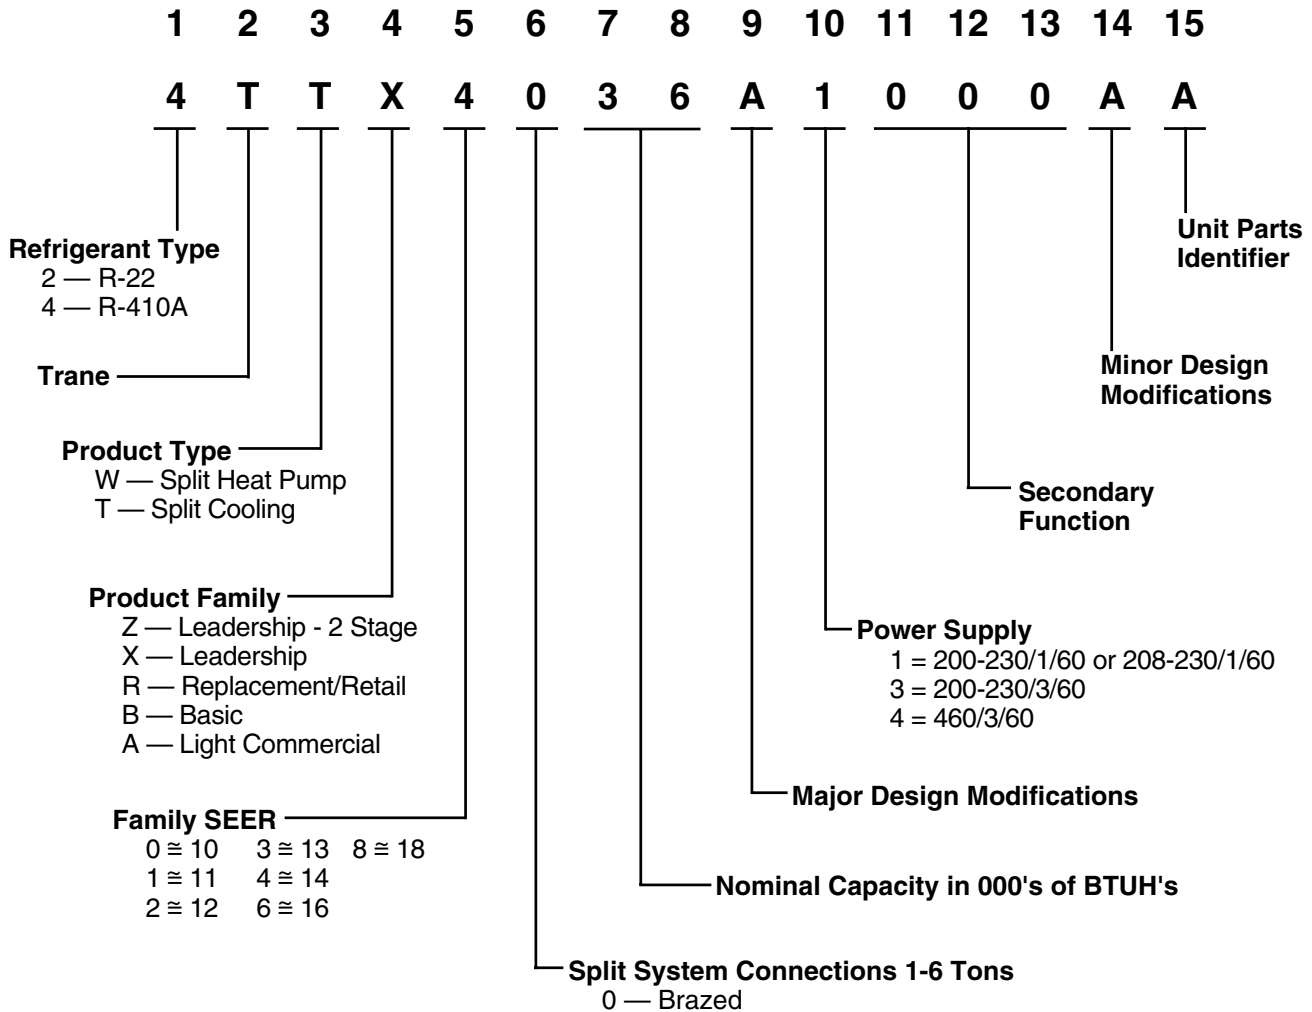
1 2 3 4 5 6 7 8 9 10 11 12 13 14 15

4 T T X 4 0 3 6 A 1 0 0 0 A A

Unit Parts Identifier

Refrigerant Type
2 — R-22
4 — R-410A

Minor Design Modifications

Trane

Product Type
W — Split Heat Pump
T — Split Cooling

Secondary Function

Product Family
Z — Leadership - 2 Stage
X — Leadership
R — Replacement/Retail
B — Basic
A — Light Commercial

Power Supply
1 = 200-230/1/60 or 208-230/1/60
3 = 200-230/3/60
4 = 460/3/60

Major Design Modifications

Family SEER
$0 \cong 10$ $3 \cong 13$ $8 \cong 18$
$1 \cong 11$ $4 \cong 14$
$2 \cong 12$ $6 \cong 16$

Nominal Capacity in 000's of BTUH's

Split System Connections 1-6 Tons
0 — Brazed